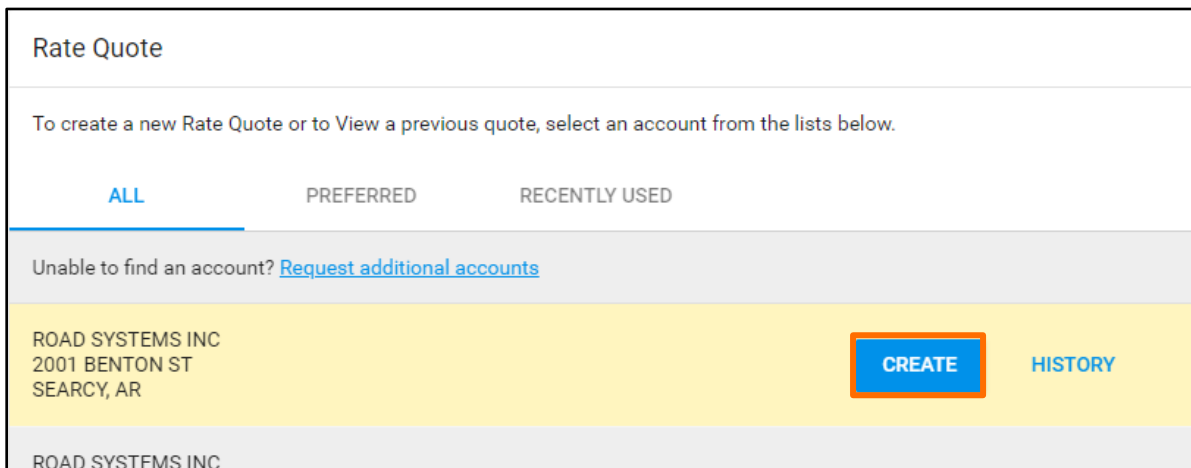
Rate Quote

To create a new Rate Quote or to View a previous quote, select an account from the lists below.

ALL PREFERRED RECENTLY USED

Unable to find an account? Request additional accounts

ROAD SYSTEMS INC
2001 BENTON ST
SEARCY, AR

CREATE HISTORY

ROAD SYSTEMS INC